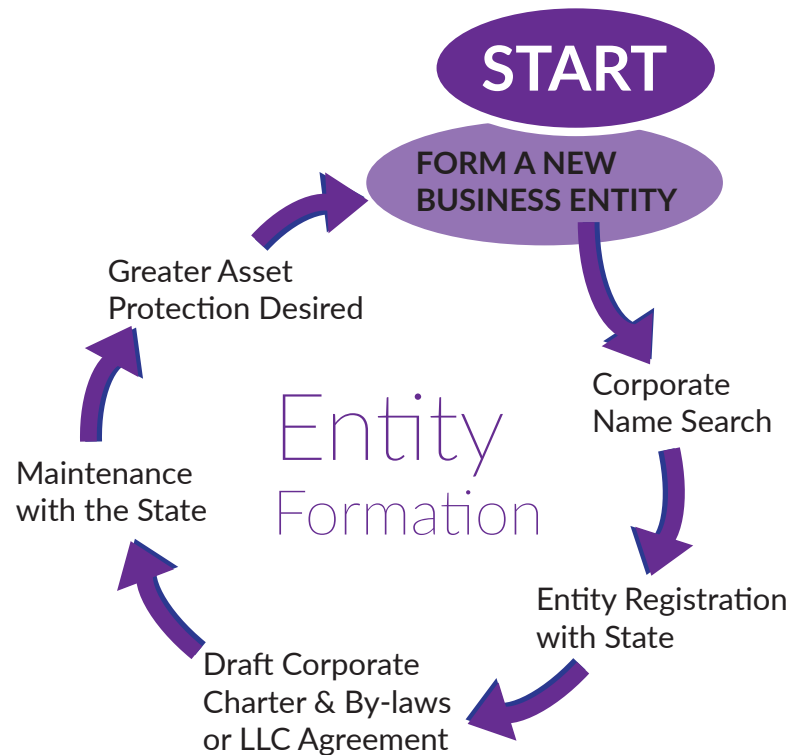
START

FORM A NEW BUSINESS ENTITY

Corporate Name Search

Entity Registration with State

Draft Corporate Charter & By-laws or LLC Agreement

Maintenance with the State

Greater Asset Protection Desired

Entity Formation